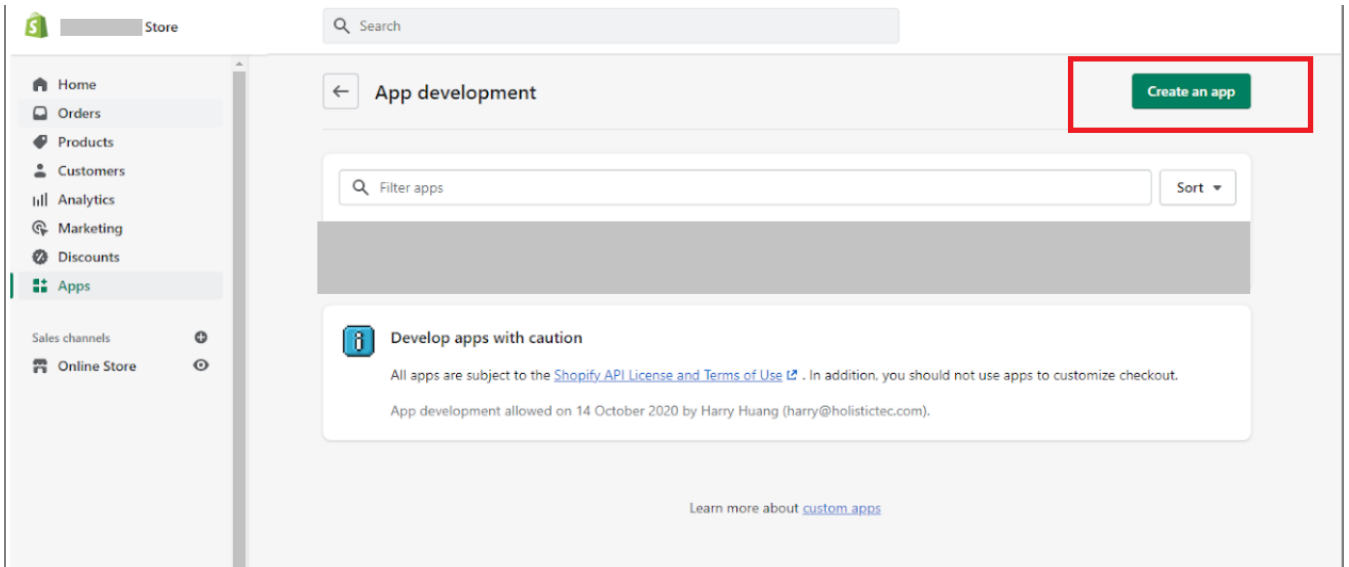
Store

Search

Home
Orders
Products
Customers
Analytics
Marketing
Discounts
Apps

Sales channels
Online Store

App development

Create an app

Filter apps

Sort

Develop apps with caution

All apps are subject to the Shopify API License and Terms of Use . In addition, you should not use apps to customize checkout.

App development allowed on 14 October 2020 by Harry Huang (harry@holistictec.com).

Learn more about custom apps